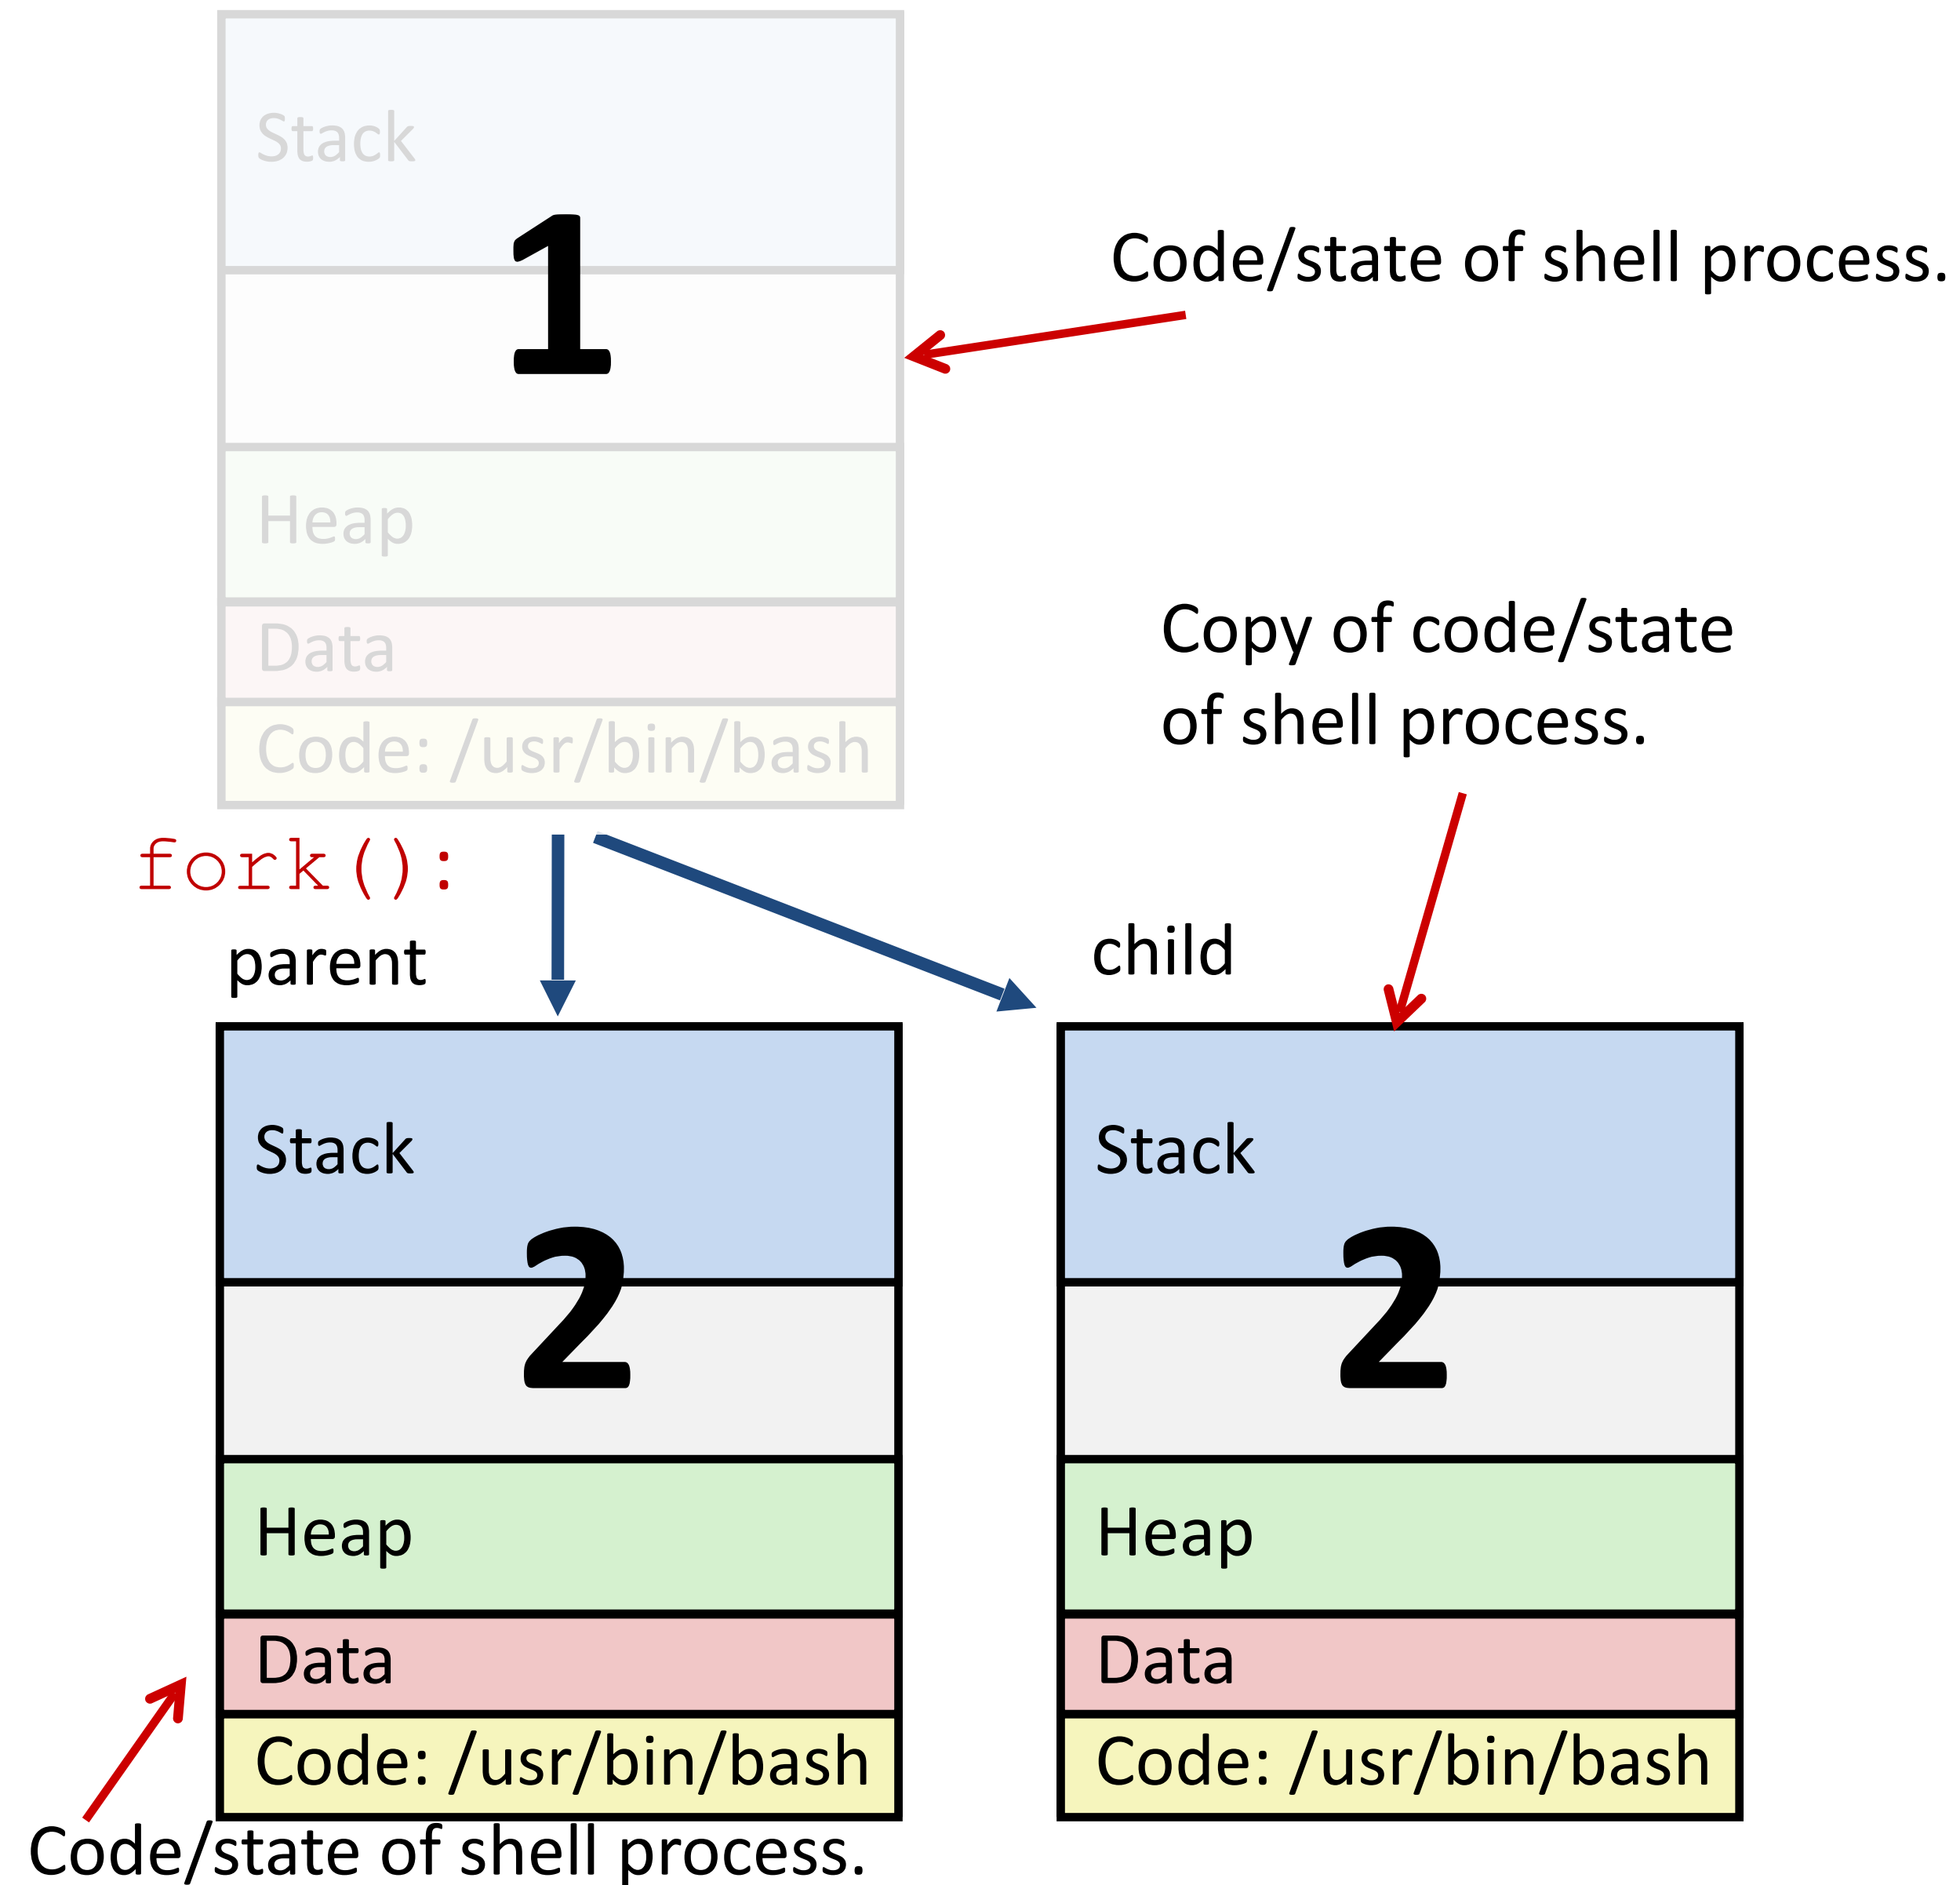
Stack
1
Heap
Data
Code: /usr/bin/bash

Code/state of shell process.

fork():

parent

child

Copy of code/state of shell process.

Stack
2
Heap
Data
Code: /usr/bin/bash

Stack
2
Heap
Data
Code: /usr/bin/bash

Code/state of shell process.